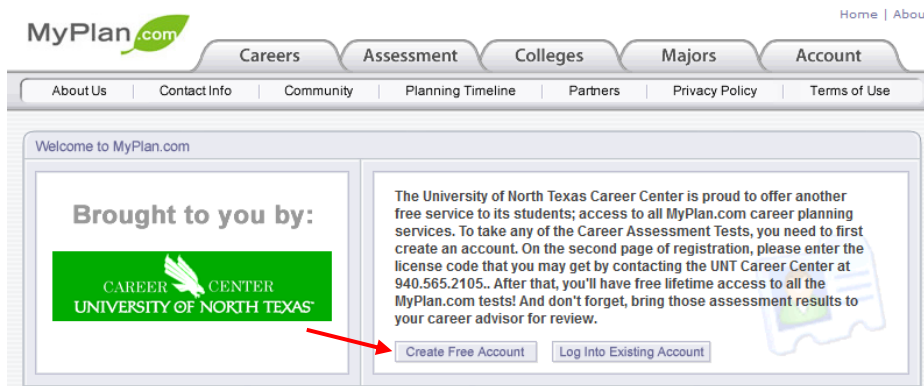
MyPlan.com

Home | Abou

Careers
Assessment
Colleges
Majors
Account

About Us | Contact Info | Community | Planning Timeline | Partners | Privacy Policy | Terms of Use

Welcome to MyPlan.com

Brought to you by:

CAREER CENTER
UNIVERSITY OF NORTH TEXAS

The University of North Texas Career Center is proud to offer another free service to its students; access to all MyPlan.com career planning services. To take any of the Career Assessment Tests, you need to first create an account. On the second page of registration, please enter the license code that you may get by contacting the UNT Career Center at 940.565.2105.. After that, you'll have free lifetime access to all the MyPlan.com tests! And don't forget, bring those assessment results to your career advisor for review.

Create Free Account
Log Into Existing Account